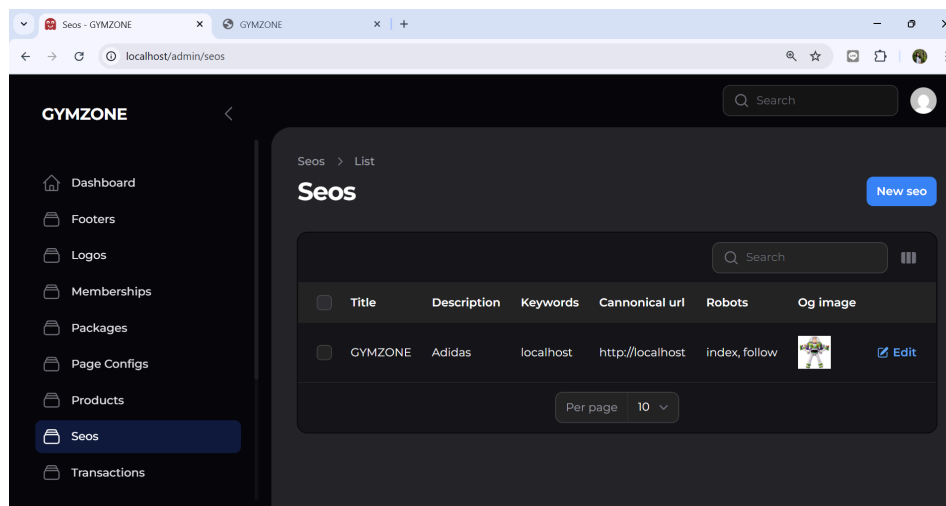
Seos - GYMZONE
GYMZONE
localhost/admin/seos

GYMZONE
Search

Dashboard
Footers
Logos
Memberships
Packages
Page Configs
Products
Seos
Transactions

Seos > List
Seos
New seo

Search

| Title | Description | Keywords | Cannonical url | Robots | Og image | |
|---|---|---|---|---|---|---|
| GYMZONE | Adidas | localhost | http://localhost | index, follow | | Edit |

Per page 10